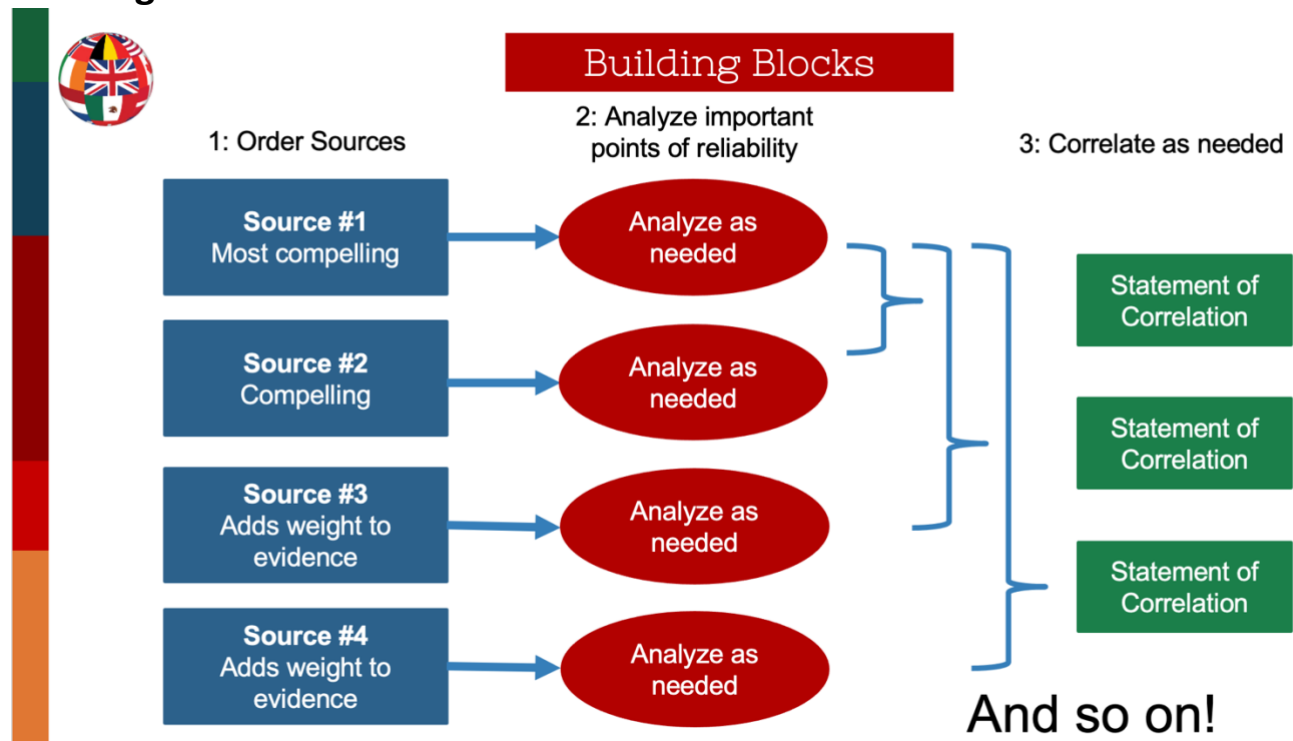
Building Blocks

1: Order Sources

2: Analyze important points of reliability

3: Correlate as needed

Source #1
Most compelling

Analyze as needed

Source #2
Compelling

Analyze as needed

Source #3
Adds weight to evidence

Analyze as needed

Source #4
Adds weight to evidence

Analyze as needed

Statement of Correlation

Statement of Correlation

Statement of Correlation

And so on!